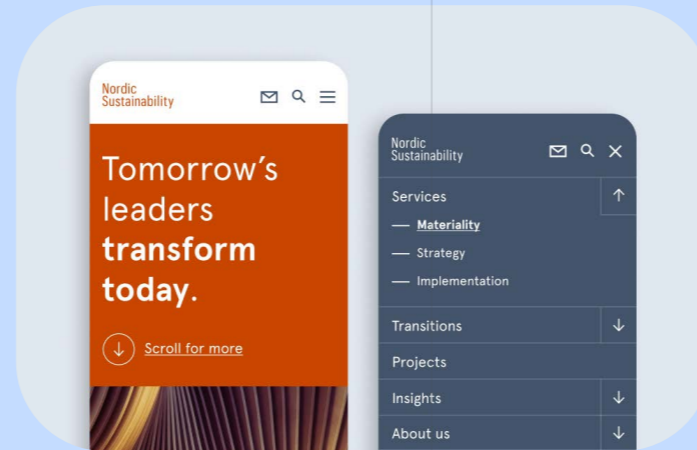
Nordic Sustainability

Tomorrow's leaders **transform today**.

Scroll for more

Nordic Sustainability

Services

— Materiality

— Strategy

— Implementation

Transitions

Projects

Insights

About us